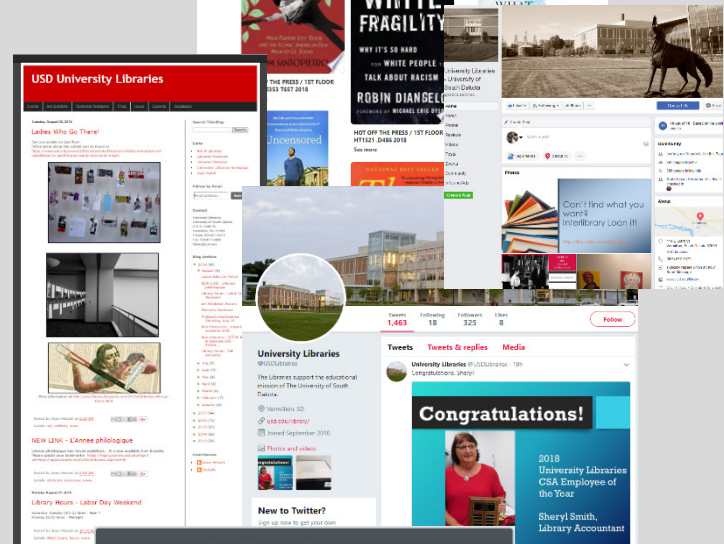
USD University Libraries

Ladies Who Go There!

NEW LINK - L'Année philologique

Library Hours - Labor Day Weekend

HOT OFF THE PRESS / 1ST FLOOR

WHITE FRAGILITY
WHY IT'S SO HARD FOR WHITE PEOPLE TO TALK ABOUT RACISM
ROBIN DIANGELO

HOT OFF THE PRESS / 1ST FLOOR
HT1521 .D486 2018

Uncensored

University Libraries
University of South Dakota

Can't find what you want? Interlibrary Loan it!

Tweets 1,463
Following 18
Followers 325
Likes 8

Follow

University Libraries
@USDLibraries

The Libraries support the educational mission of The University of South Dakota.

Vermillion SD
usd.edu/library/
Joined September 2010

Photos and videos

New to Twitter?
Sign up now to get your own

Tweets
Tweets & replies
Media

University Libraries @USDLibraries · 19h
Congratulations, Sheryl!

Congratulations!
2018
University Libraries
CSA Employee of the Year
Sheryl Smith,
Library Accountant